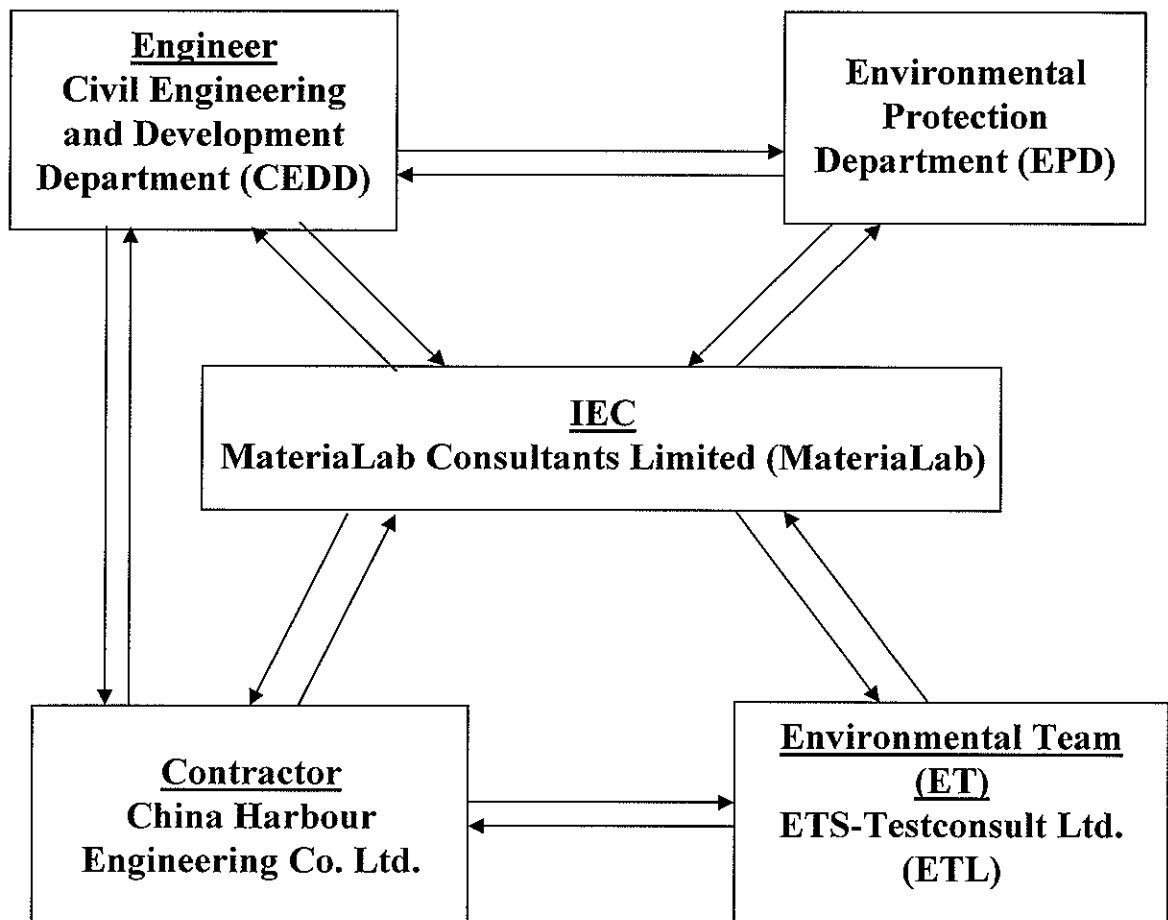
Engineer
Civil Engineering and Development Department (CEDD)

Environmental Protection Department (EPD)

IEC
MateriaLab Consultants Limited (MateriaLab)

Contractor
China Harbour Engineering Co. Ltd.

Environmental Team (ET)
ETS-Testconsult Ltd. (ETL)